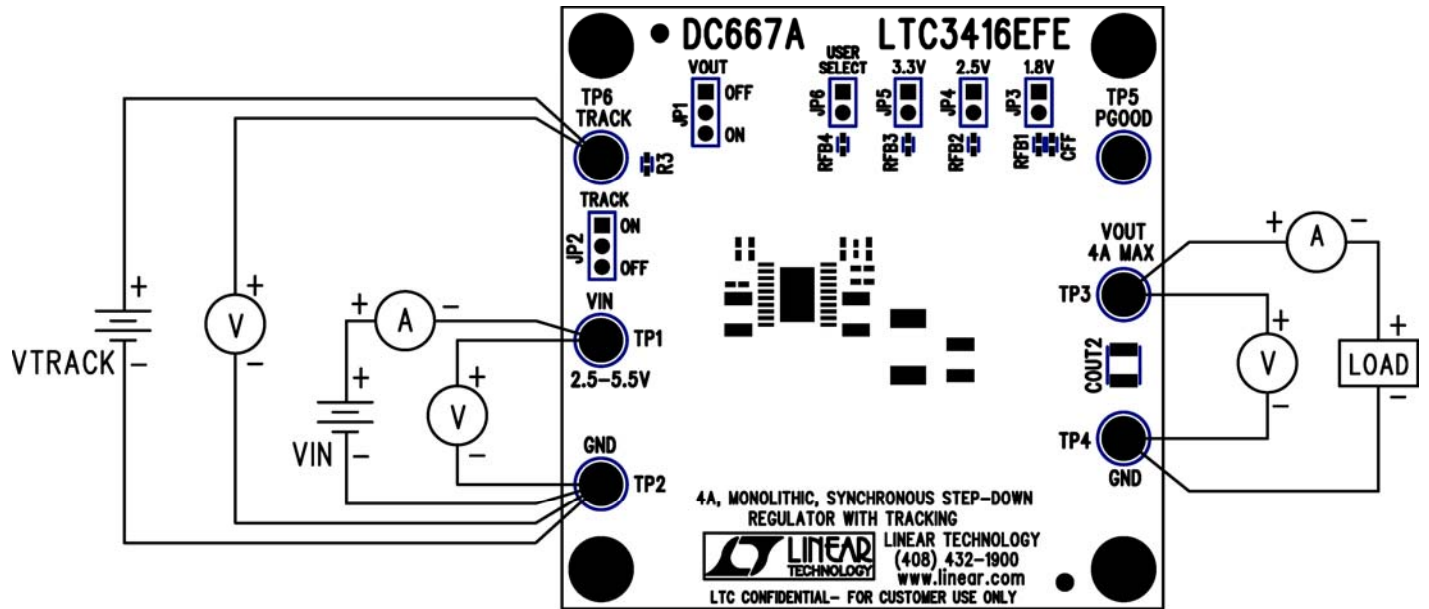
DC667A LTC3416EFE

VOUT
JP1
OFF
ON

USER SELECT
JP6
RFB4

3.3V
JP5
RFB3

2.5V
JP4
RFB2

1.8V
JP3
RFB1
CFF

TP6
TRACK
R3

TP5
PGOOD

TRACK
JP2
ON
OFF

VIN
TP1
2.5–5.5V

GND
TP2

VOUT
4A MAX
TP3

COUT2

TP4
GND

+
VTRACK
–

+
V
–

+
A
–

+
VIN
–

+
V
–

+
A
–

+
V
–

+
LOAD
–

4A, MONOLITHIC, SYNCHRONOUS STEP-DOWN REGULATOR WITH TRACKING

LINEAR TECHNOLOGY

LINEAR TECHNOLOGY
(408) 432–1900
www.linear.com

LTC CONFIDENTIAL- FOR CUSTOMER USE ONLY